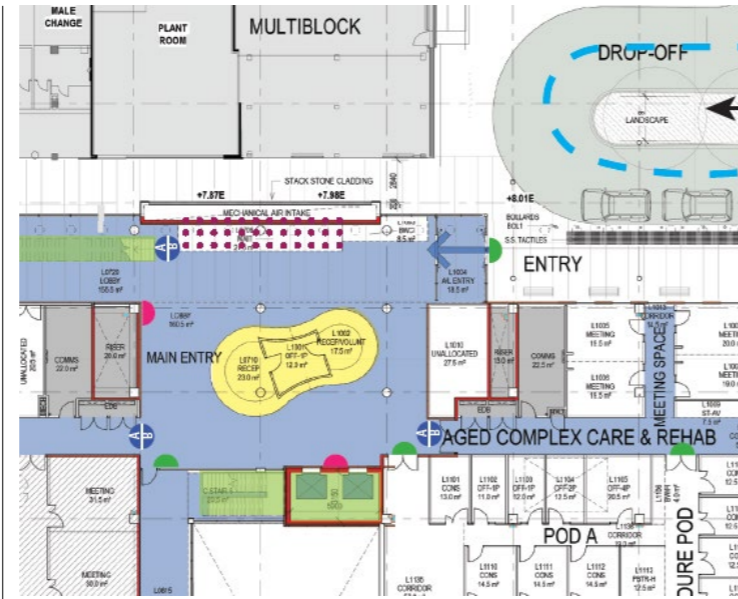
MALE CHANGE

PLANT ROOM

MULTIBLOCK

DROP-OFF

LANDSCAPE

STACK STONE CLADDING

+7.87E

+7.98E

+8.01E

MECHANICAL AIR INTAKE

BOLLARDS

S.S. TACTILES

ENTRY

L0720 LOBBY 158.5 m²

L1004 AL ENTRY 18.5 m²

LOBBY 560.5 m²

MAIN ENTRY

L0710 RECEP 23.0 m²

L1301 OFF-1P 12.3 m²

L1002 RECEP/VOLUNT 17.5 m²

UNALLOCATED 20.5 m²

COMMS 22.0 m²

RISER 20.0 m²

L1010 UNALLOCATED 27.6 m²

RISER 15.0 m²

COMMS 22.5 m²

L1005 MEETING 11.5 m²

L1006 MEETING 11.5 m²

CORRIDOR

MEETING SPACE

MEETING 20.0 m²

MEETING 19.0 m²

ST-AV 7.6 m²

EDB

EDB

AGED COMPLEX CARE & REHAB

MEETING 31.5 m²

MEETING 50.0 m²

L1101 CONS 13.0 m²

L1102 OFF-1P 11.0 m²

L1103 OFF-1P 12.0 m²

L1104 OFF-1P 13.5 m²

L1105 OFF-4P 20.5 m²

CORRIDOR

POD A

L1110 CONS 14.5 m²

L1111 CONS 14.5 m²

L1112 CONS 14.5 m²

L1113 PSTR-H 12.5 m²

L1135 CORRIDOR

POD